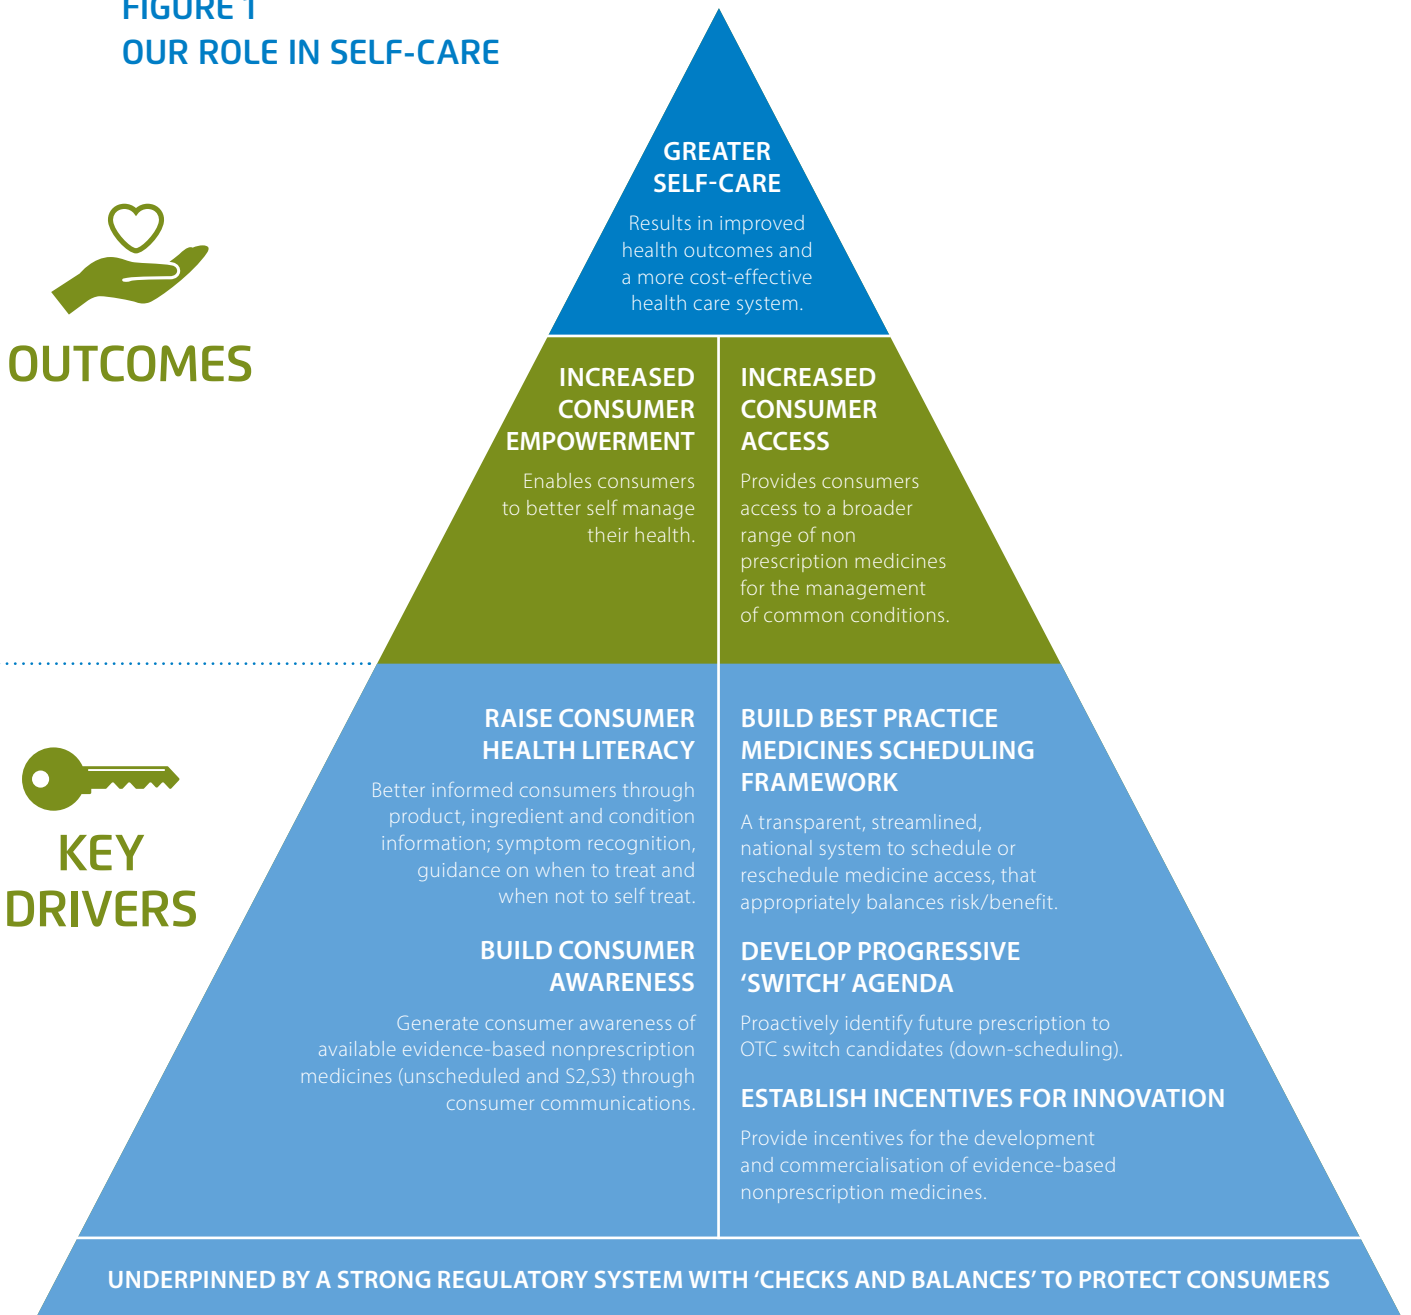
FIGURE 1
OUR ROLE IN SELF-CARE

GREATER SELF-CARE

Results in improved health outcomes and a more cost-effective health care system.

OUTCOMES

INCREASED CONSUMER EMPOWERMENT

Enables consumers to better self manage their health.

INCREASED CONSUMER ACCESS

Provides consumers access to a broader range of non prescription medicines for the management of common conditions.

KEY DRIVERS

RAISE CONSUMER HEALTH LITERACY

Better informed consumers through product, ingredient and condition information; symptom recognition, guidance on when to treat and when not to self treat.

BUILD CONSUMER AWARENESS

Generate consumer awareness of available evidence-based nonprescription medicines (unscheduled and S2,S3) through consumer communications.

BUILD BEST PRACTICE MEDICINES SCHEDULING FRAMEWORK

A transparent, streamlined, national system to schedule or reschedule medicine access, that appropriately balances risk/benefit.

DEVELOP PROGRESSIVE 'SWITCH' AGENDA

Proactively identify future prescription to OTC switch candidates (down-scheduling).

ESTABLISH INCENTIVES FOR INNOVATION

Provide incentives for the development and commercialisation of evidence-based nonprescription medicines.

UNDERPINNED BY A STRONG REGULATORY SYSTEM WITH 'CHECKS AND BALANCES' TO PROTECT CONSUMERS